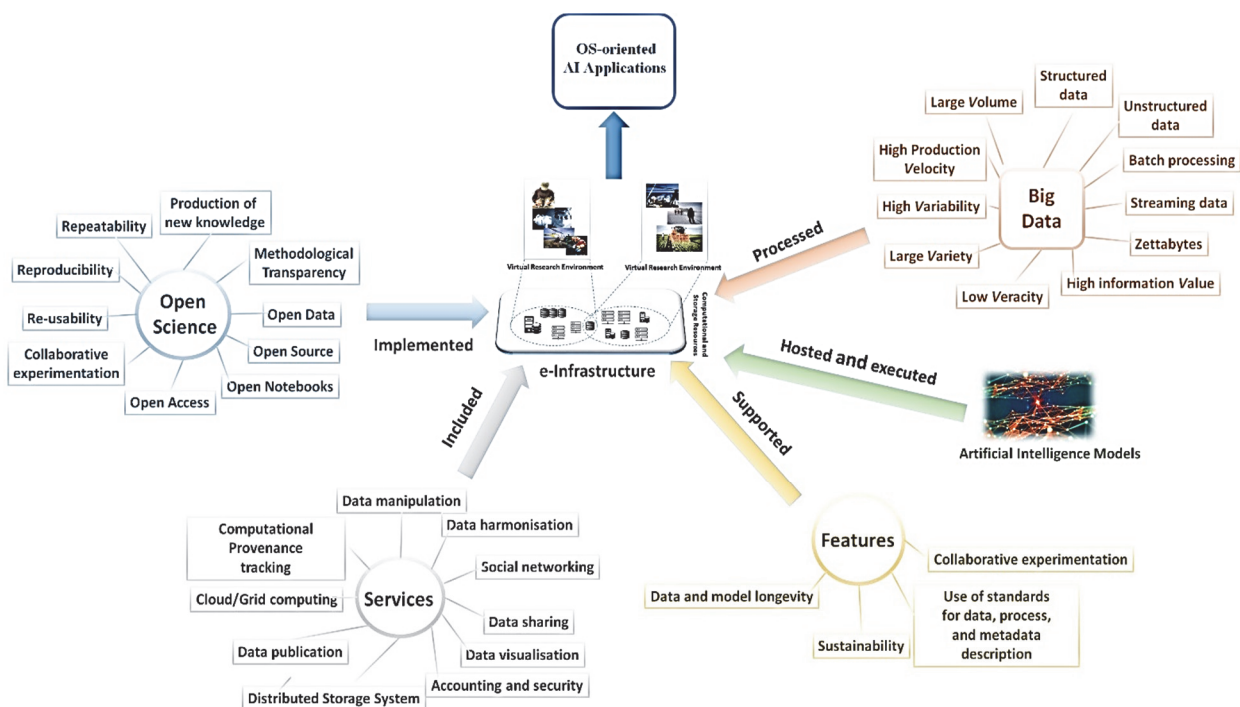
OS-oriented
AI Applications

Virtual Research Environment
Virtual Research Environment
Computational and Storage Resources
e-Infrastructure

Open Science
Repeatability
Production of new knowledge
Methodological Transparency
Reproducibility
Re-usability
Open Data
Open Source
Collaborative experimentation
Open Notebooks
Open Access

Implemented

Big Data
Large Volume
Structured data
Unstructured data
High Production Velocity
Batch processing
High Variability
Streaming data
Large Variety
Zettabytes
Low Veracity
High information Value

Processed

Hosted and executed

Artificial Intelligence Models

Included

Supported

Services
Data manipulation
Computational Provenance tracking
Data harmonisation
Social networking
Cloud/Grid computing
Data sharing
Data publication
Data visualisation
Distributed Storage System
Accounting and security

Features
Collaborative experimentation
Data and model longevity
Use of standards for data, process, and metadata description
Sustainability